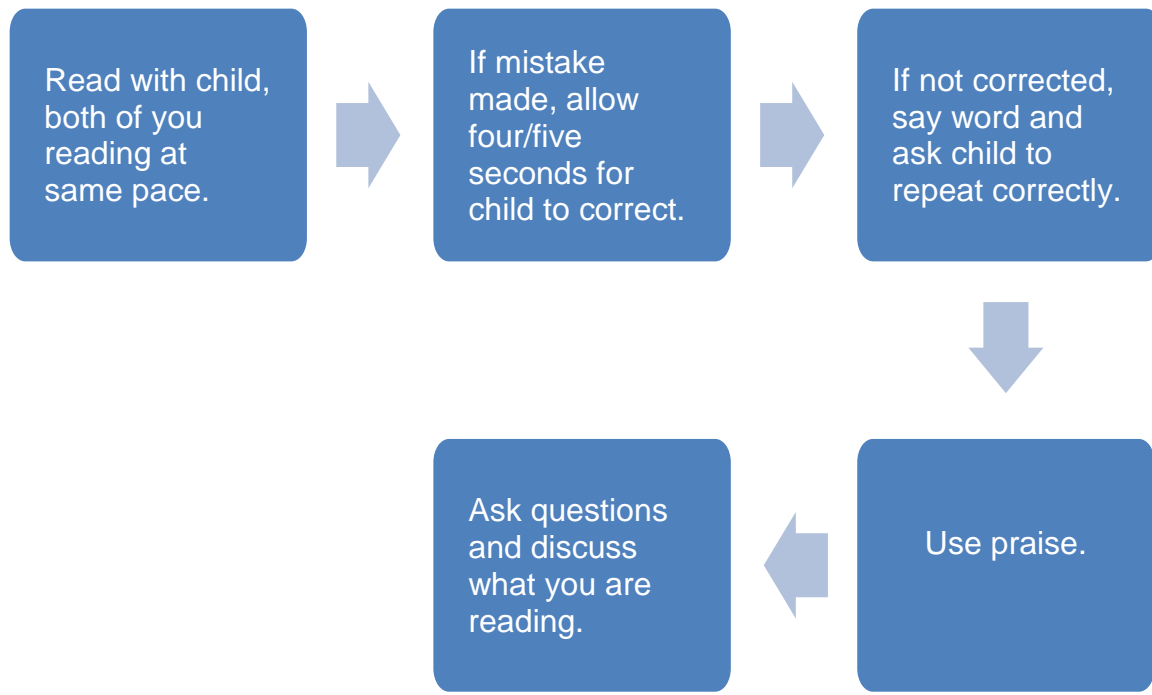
Read with child, both of you reading at same pace.

If mistake made, allow four/five seconds for child to correct.

If not corrected, say word and ask child to repeat correctly.

Use praise.

Ask questions and discuss what you are reading.